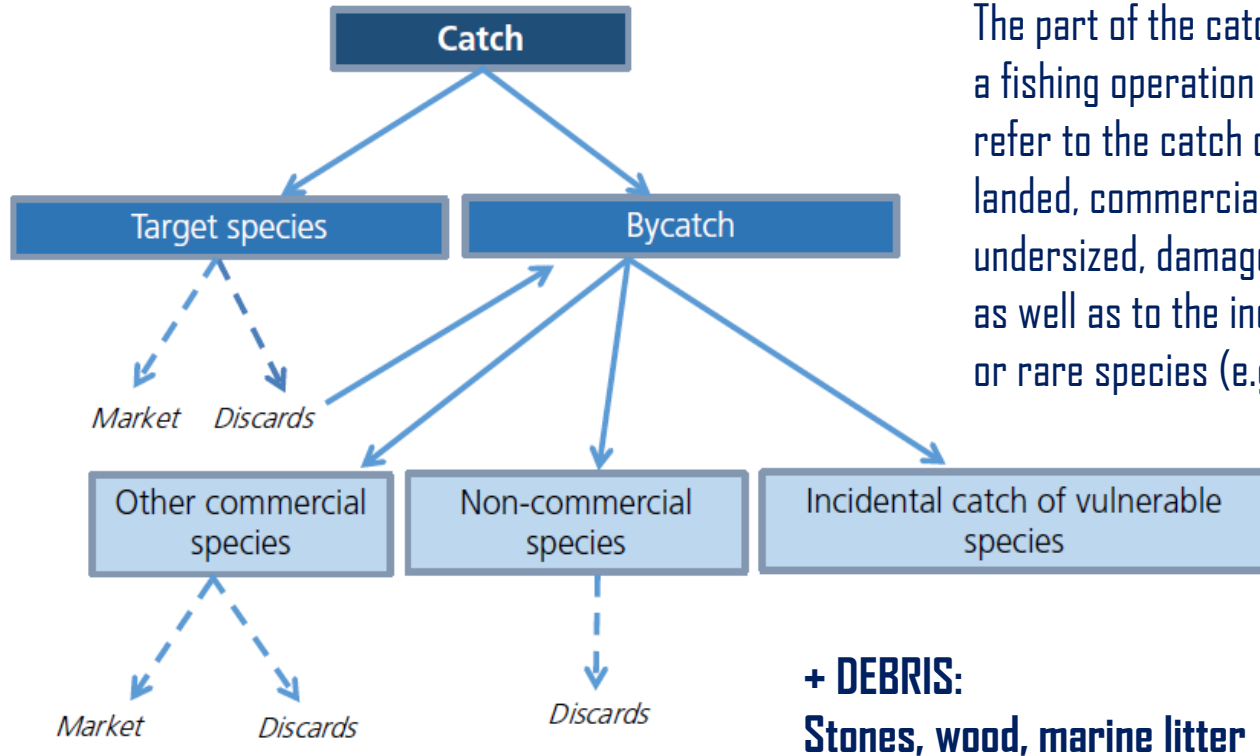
Catch

Target species

Bycatch

Market Discards

Other commercial species

Non-commercial species

Incidental catch of vulnerable species

Market Discards

Discards

The part of the cat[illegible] a fishing operation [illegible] refer to the catch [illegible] landed, commercia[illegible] undersized, damag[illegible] as well as to the in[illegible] or rare species (e.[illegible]

+ DEBRIS:
Stones, wood, marine litter